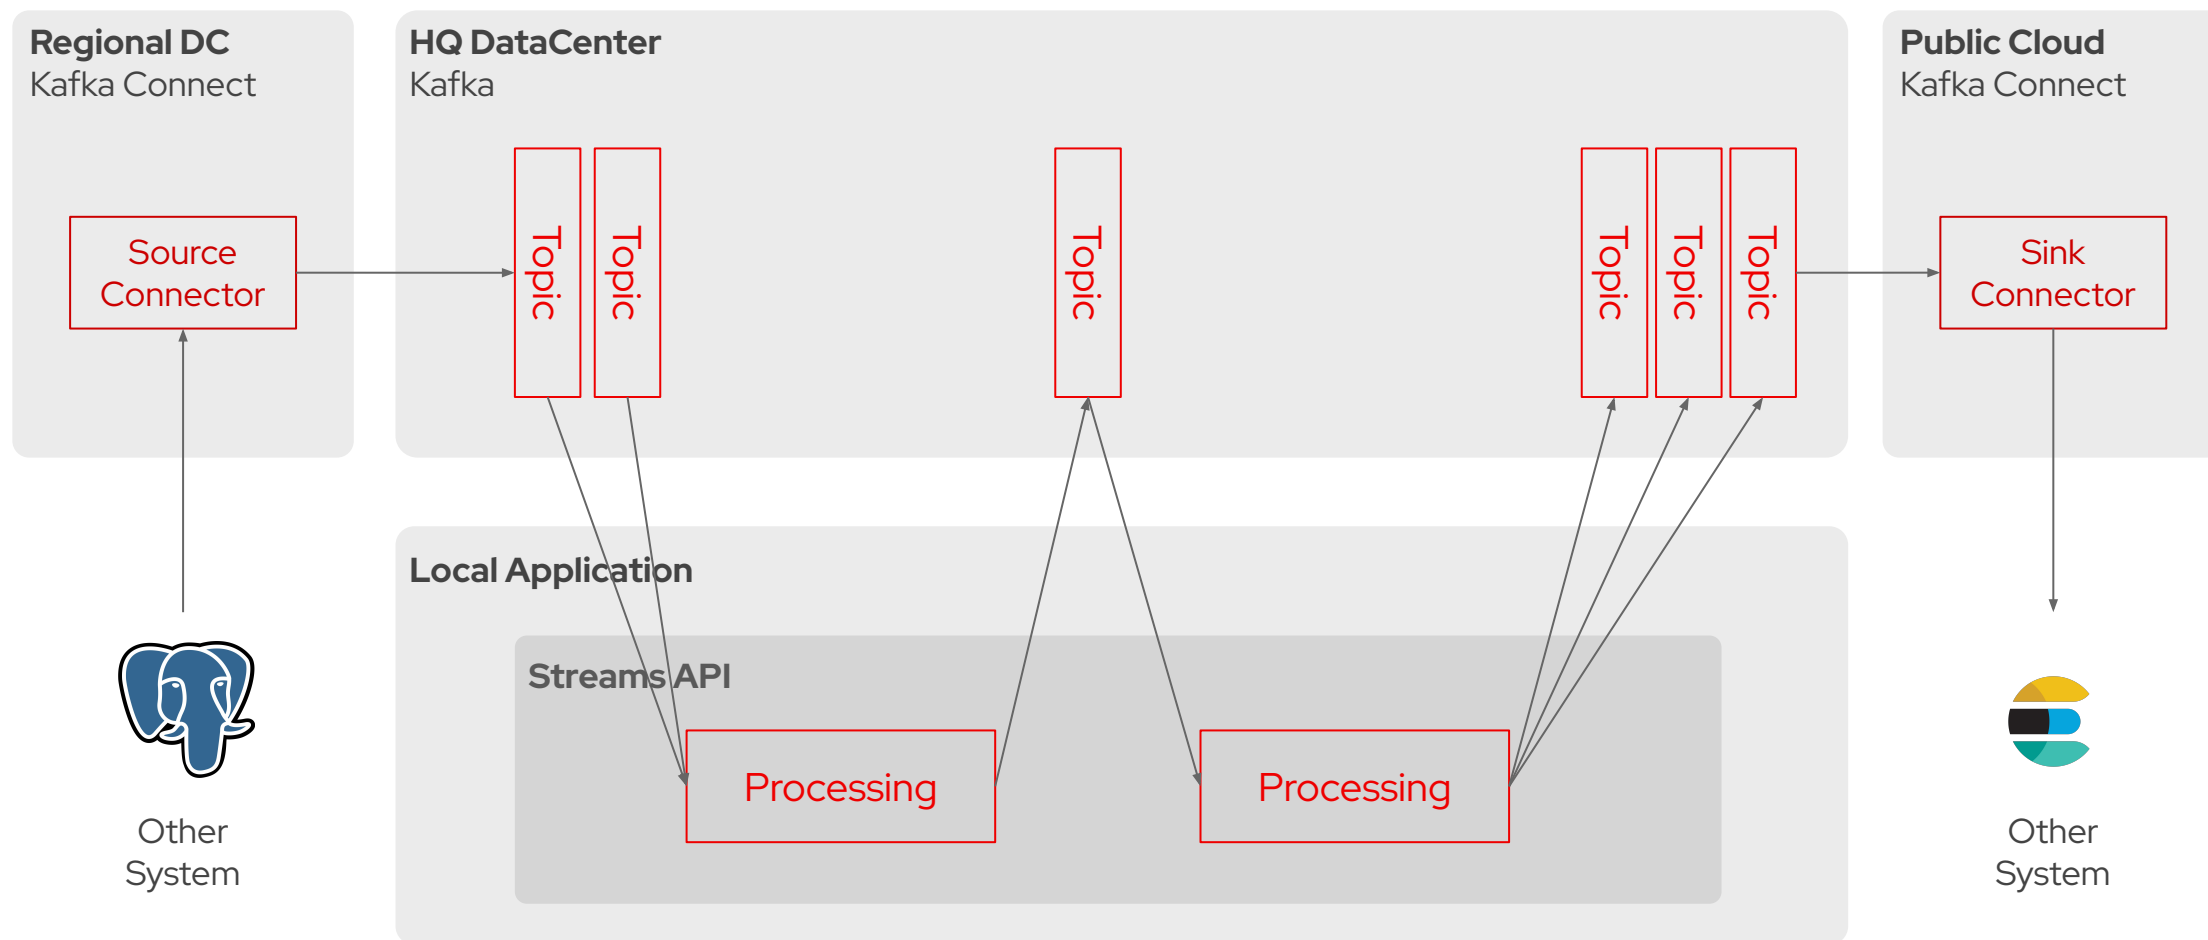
Regional DC
Kafka Connect

Source Connector

HQ DataCenter
Kafka

Topic
Topic
Topic
Topic
Topic
Topic

Public Cloud
Kafka Connect

Sink Connector

Local Application

Streams API

Processing
Processing

Other System

Other System